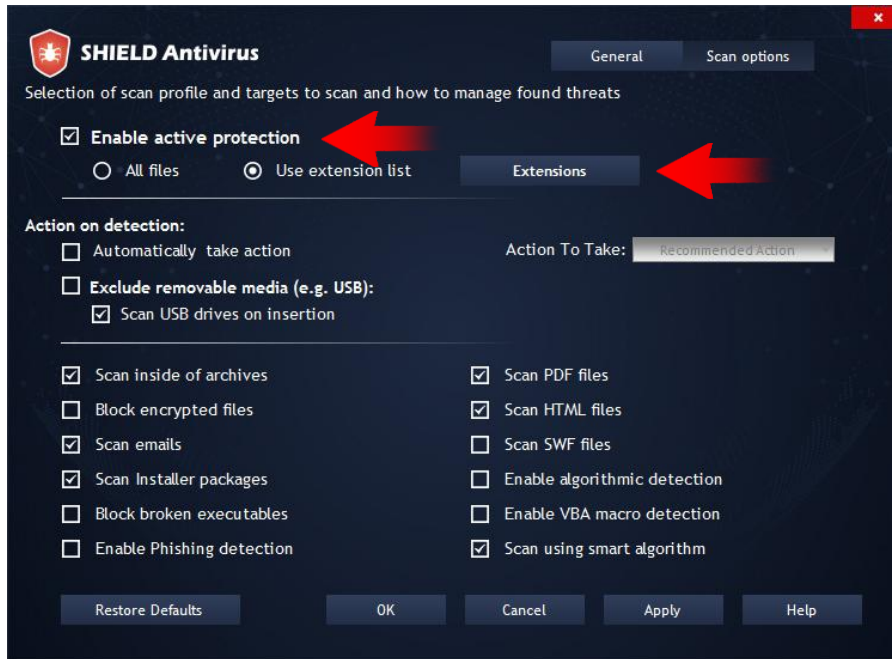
SHIELD Antivirus

General
Scan options

Selection of scan profile and targets to scan and how to manage found threats

☑ Enable active protection
All files
Use extension list
Extensions

Action on detection:
☐ Automatically take action
Action To Take:
Recommended Action
☐ Exclude removable media (e.g. USB):
☑ Scan USB drives on insertion

☑ Scan inside of archives
☐ Block encrypted files
☑ Scan emails
☑ Scan Installer packages
☐ Block broken executables
☐ Enable Phishing detection

☑ Scan PDF files
☑ Scan HTML files
☐ Scan SWF files
☐ Enable algorithmic detection
☐ Enable VBA macro detection
☑ Scan using smart algorithm

Restore Defaults
OK
Cancel
Apply
Help